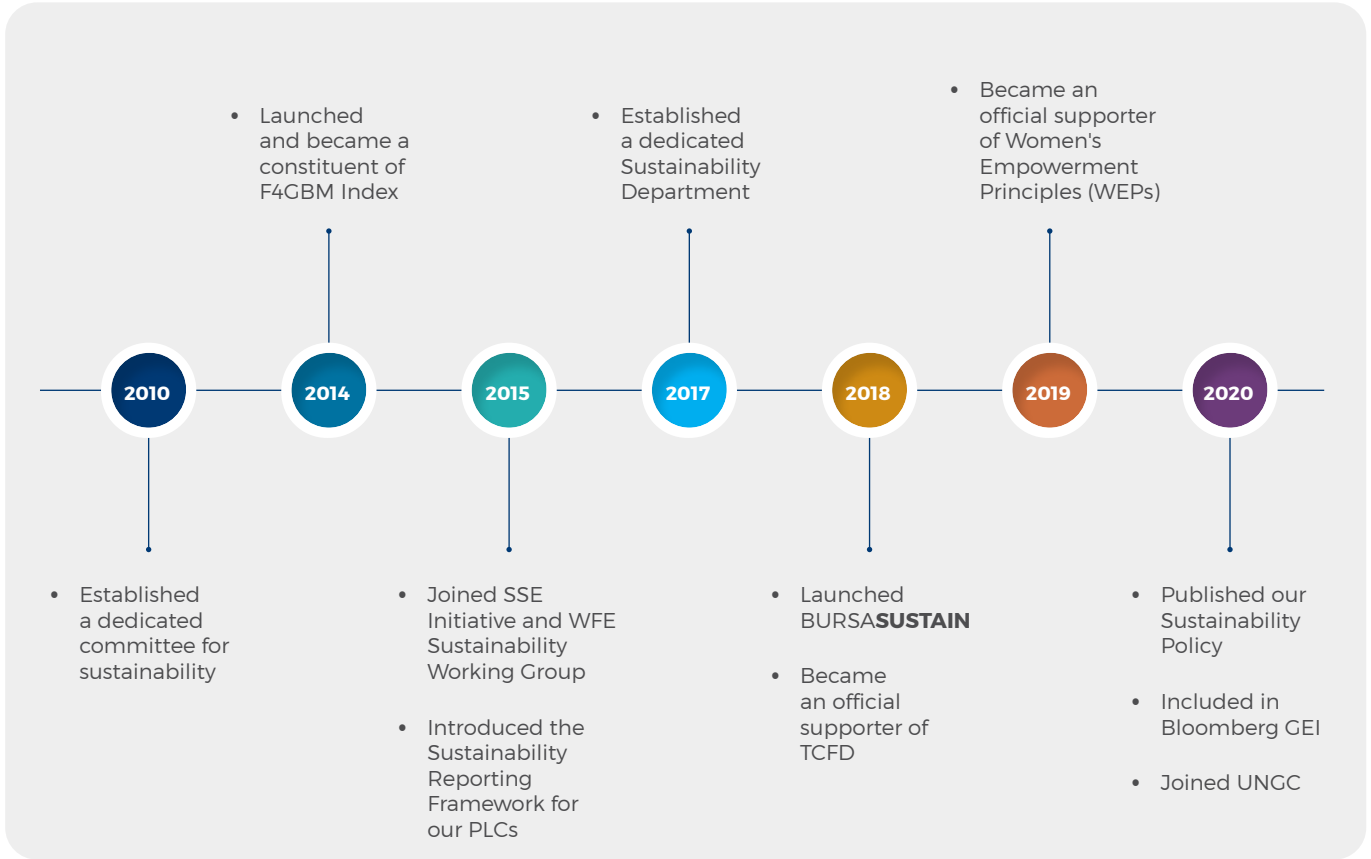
- Launched and became a constituent of F4GBM Index

- Established a dedicated Sustainability Department

- Became an official supporter of Women's Empowerment Principles (WEPs)

2010

2014

2015

2017

2018

2019

2020

- Established a dedicated committee for sustainability

- Joined SSE Initiative and WFE Sustainability Working Group
- Introduced the Sustainability Reporting Framework for our PLCs

- Launched BURSA**SUSTAIN**
- Became an official supporter of TCFD

- Published our Sustainability Policy
- Included in Bloomberg GEI
- Joined UNGC